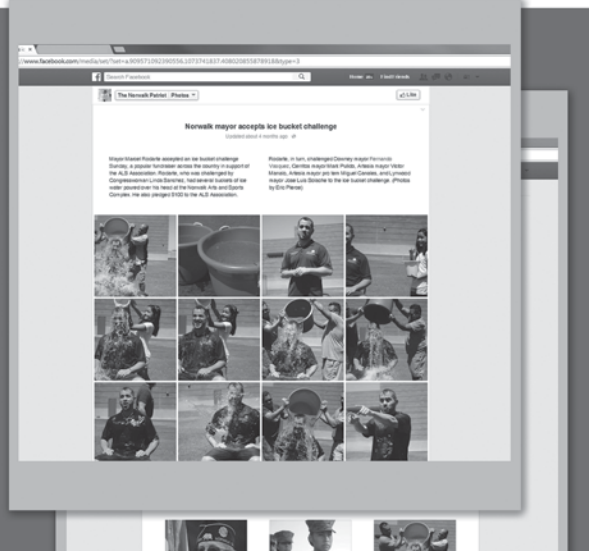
://www.facebook.com/media/set/?set=a.809571092390556.1073741837.408020855878918&type=3

Search Facebook

Home

The Norwalk Patriot | Photos

Like

Norwalk mayor accepts ice bucket challenge

Updated about 4 months ago

Mayor Marcel Rodarte accepted an ice bucket challenge Sunday, a popular fundraiser across the country in support of the ALS Association. Rodarte, who was challenged by Congresswoman Linda Sanchez, had several buckets of ice water poured over his head at the Norwalk Arts and Sports Complex. He also pledged $100 to the ALS Association.

Rodarte, in turn, challenged Downey mayor Fernando Vasquez, Cerritos mayor Mark Pulido, Artesia mayor Victor Manalo, Artesia mayor pro tem Miguel Canales, and Lynwood mayor Jose Luis Solache to the ice bucket challenge. (Photos by Eric Pierce)